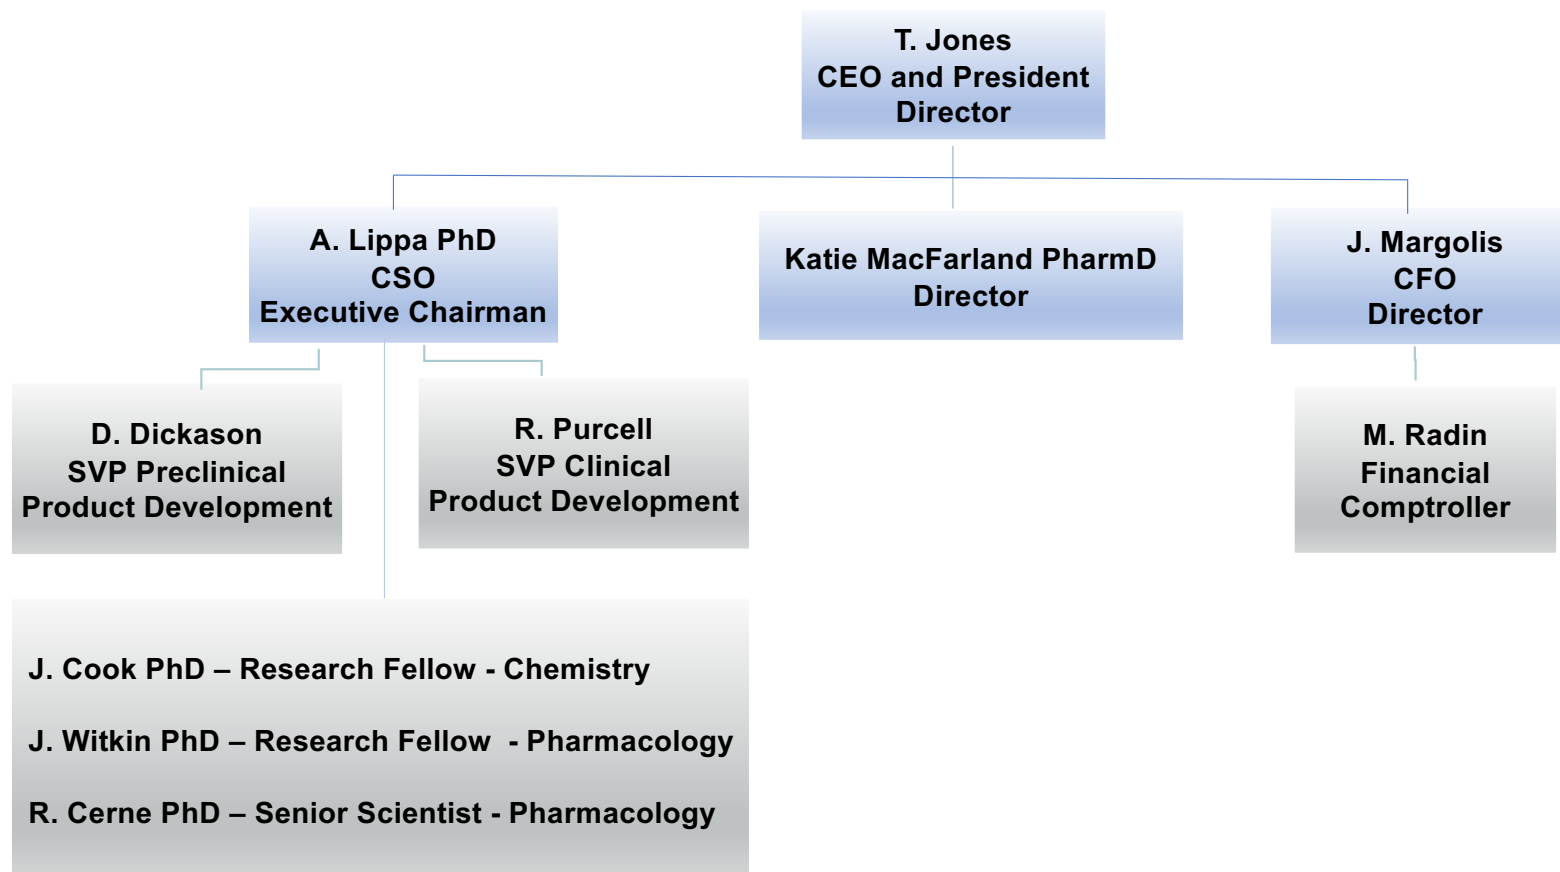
T. Jones
CEO and President
Director

A. Lippa PhD
CSO
Executive Chairman

Katie MacFarland PharmD
Director

J. Margolis
CFO
Director

D. Dickason
SVP Preclinical
Product Development

R. Purcell
SVP Clinical
Product Development

M. Radin
Financial
Comptroller

J. Cook PhD – Research Fellow - Chemistry

J. Witkin PhD – Research Fellow - Pharmacology

R. Cerne PhD – Senior Scientist - Pharmacology